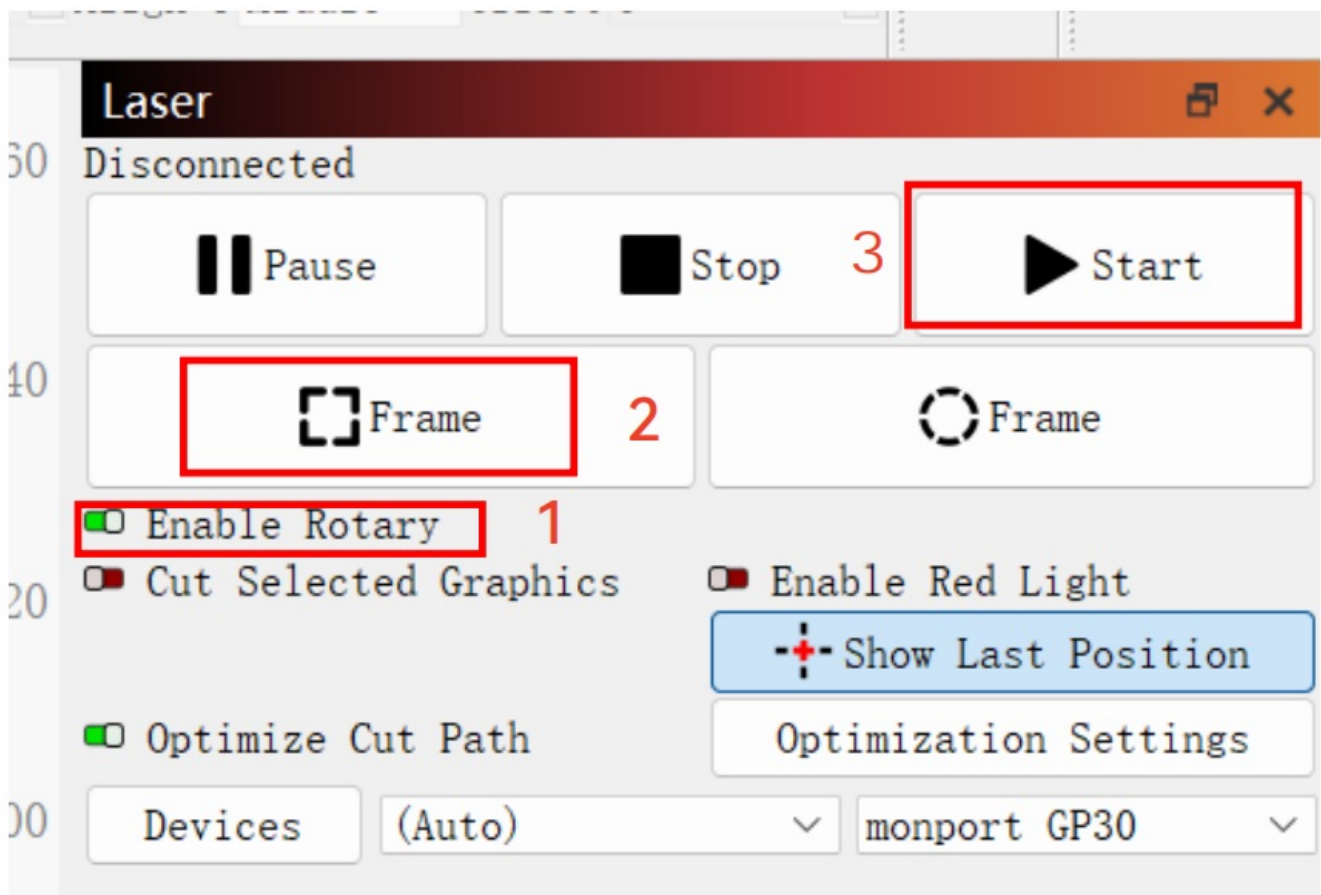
Laser

60 Disconnected

Pause

Stop

3

Start

40

Frame

2

Frame

Enable Rotary

1

Cut Selected Graphics

Enable Red Light

20

Show Last Position

Optimize Cut Path

Optimization Settings

00

Devices

(Auto)

monport GP30